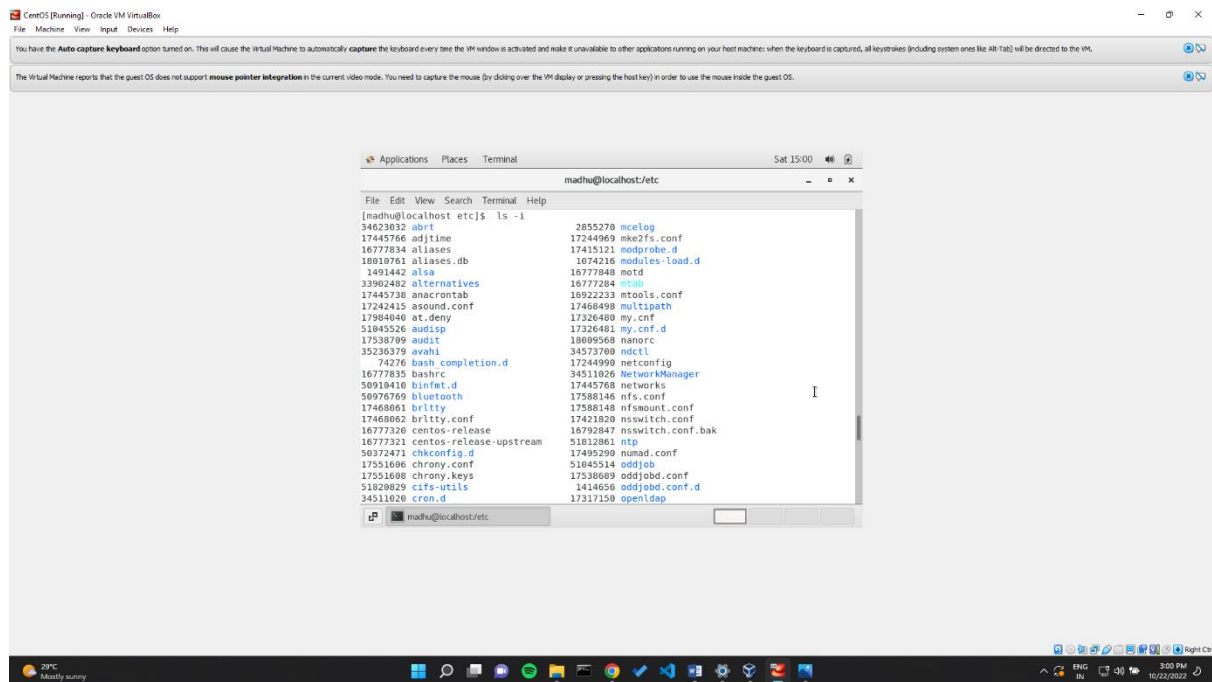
CentOS [Running] - Oracle VM VirtualBox
File Machine View Input Devices Help

You have the **Auto capture keyboard** option turned on. This will cause the Virtual Machine to automatically **capture** the keyboard every time the VM window is activated and make it unavailable to other applications running on your host machine: when the keyboard is captured, all keystrokes (including system ones like Alt-Tab) will be directed to the VM.

The Virtual Machine reports that the guest OS does not support **mouse pointer integration** in the current video mode. You need to capture the mouse (by clicking over the VM display or pressing the host key) in order to use the mouse inside the guest OS.

Applications Places Terminal Sat 15:00

madhu@localhost:/etc

File Edit View Search Terminal Help
[madhu@localhost etc]$ ls -i

| | |
|---|---|
| 34623032 abrt | 2855270 mcelog |
| 17445766 adjtime | 17244969 mke2fs.conf |
| 16777834 aliases | 17415121 modprobe.d |
| 18010761 aliases.db | 1074216 modules-load.d |
| 1491442 alsa | 16777848 motd |
| 33902482 alternatives | 16777284 mtab |
| 17445738 anacrontab | 16922233 mtools.conf |
| 17242415 asound.conf | 17468498 multipath |
| 17984040 at.deny | 17326480 my.cnf |
| 51045526 audisp | 17326481 my.cnf.d |
| 17538709 audit | 18009568 nanorc |
| 35236379 avahi | 34573700 ndctl |
| 74276 bash_completion.d | 17244990 netconfig |
| 16777835 bashrc | 34511026 NetworkManager |
| 50910410 binfmt.d | 17445768 networks |
| 50976769 bluetooth | 17588146 nfs.conf |
| 17468061 brltty | 17588148 nfsmount.conf |
| 17468062 brltty.conf | 17421820 nsswitch.conf |
| 16777320 centos-release | 16792847 nsswitch.conf.bak |
| 16777321 centos-release-upstream | 51812861 ntp |
| 50372471 chkconfig.d | 17495290 numad.conf |
| 17551606 chrony.conf | 51045514 oddjob |
| 17551608 chrony.keys | 17538689 oddjobd.conf |
| 51820829 cifs-utils | 1414656 oddjobd.conf.d |
| 34511020 cron.d | 17317150 openldap |

madhu@localhost:/etc

Right Ctrl

29°C
Mostly sunny

ENG IN 3:00 PM 10/22/2022